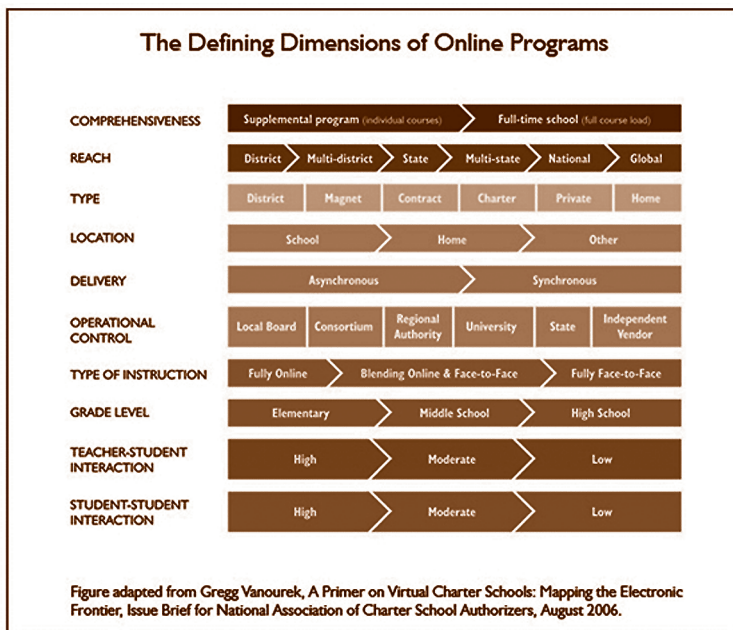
The Defining Dimensions of Online Programs

COMPREHENSIVENESS
Supplemental program (individual courses)
Full-time school (full course load)

REACH
District
Multi-district
State
Multi-state
National
Global

TYPE
District
Magnet
Contract
Charter
Private
Home

LOCATION
School
Home
Other

DELIVERY
Asynchronous
Synchronous

OPERATIONAL CONTROL
Local Board
Consortium
Regional Authority
University
State
Independent Vendor

TYPE OF INSTRUCTION
Fully Online
Blending Online & Face-to-Face
Fully Face-to-Face

GRADE LEVEL
Elementary
Middle School
High School

TEACHER-STUDENT INTERACTION
High
Moderate
Low

STUDENT-STUDENT INTERACTION
High
Moderate
Low

Figure adapted from Gregg Vanourek, A Primer on Virtual Charter Schools: Mapping the Electronic Frontier, Issue Brief for National Association of Charter School Authorizers, August 2006.